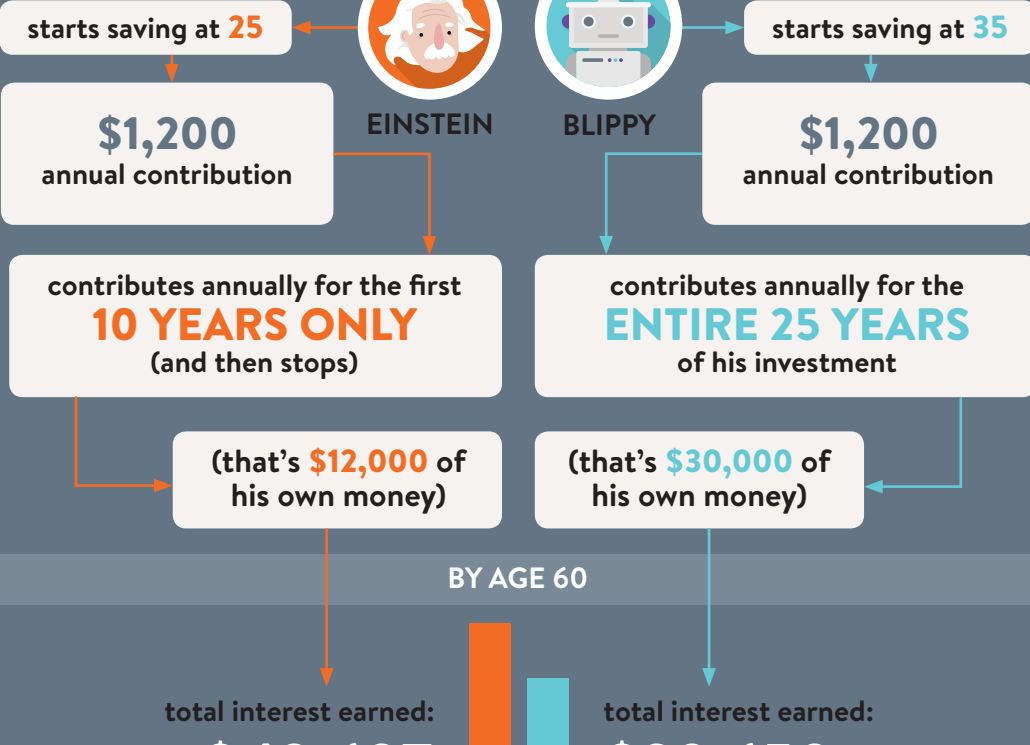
starts saving at 25

EINSTEIN

BLIPPY

starts saving at 35

$1,200
annual contribution

$1,200
annual contribution

contributes annually for the first
10 YEARS ONLY
(and then stops)

contributes annually for the
ENTIRE 25 YEARS
of his investment

(that's $12,000 of his own money)

(that's $30,000 of his own money)

BY AGE 60

total interest earned:
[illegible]

total interest earned:
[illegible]